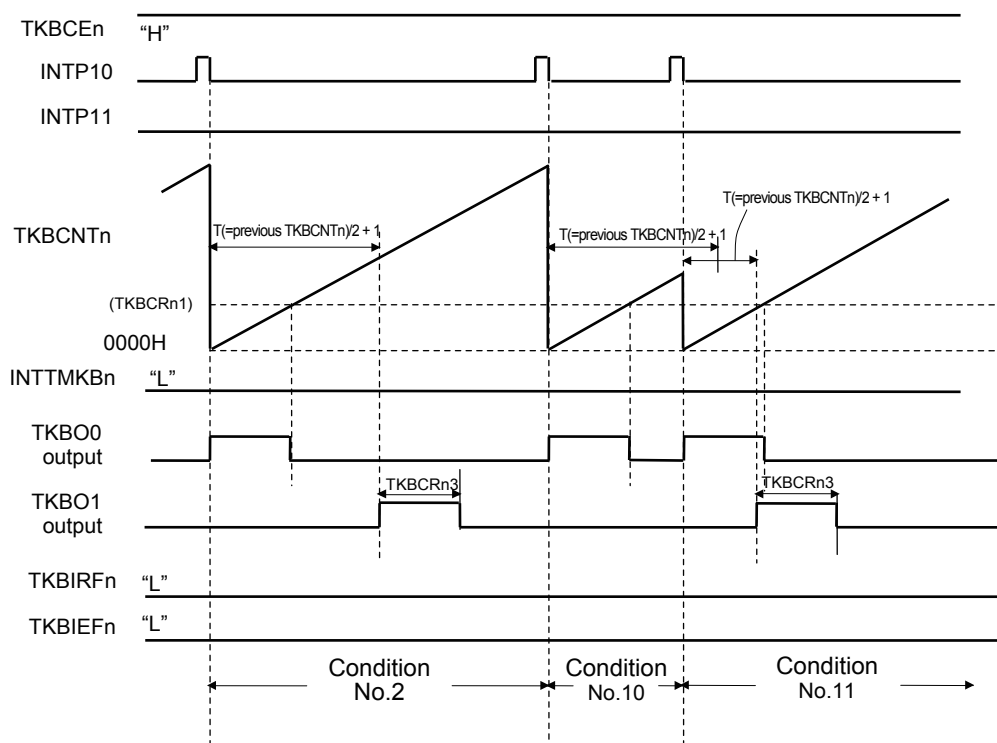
TKBCEn "H"

INTP10

INTP11

TKBCNTn

T(=previous TKBCNTn)/2 + 1

T(=previous TKBCNTn)/2 + 1

T(=previous TKBCNTn)/2 + 1

(TKBCRn1)

0000H

INTTMKBn "L"

TKBO0 output

TKBO1 output

TKBCRn3

TKBCRn3

TKBIRFn "L"

TKBIEFn "L"

Condition No.2

Condition No.10

Condition No.11